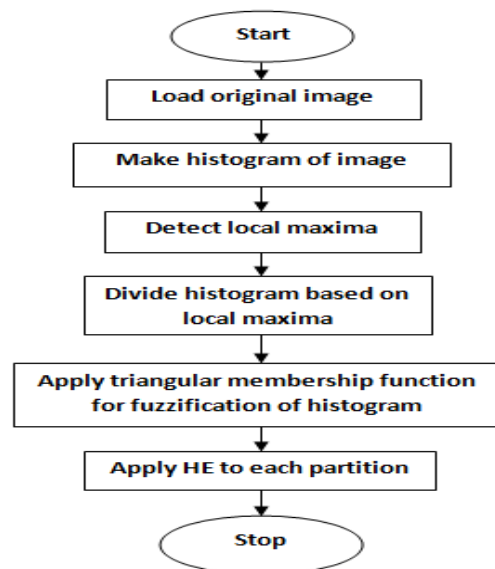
Start

Load original image

Make histogram of image

Detect local maxima

Divide histogram based on local maxima

Apply triangular membership function for fuzzification of histogram

Apply HE to each partition

Stop